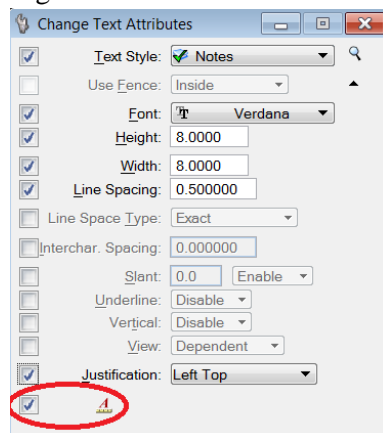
Change Text Attributes

Text Style: Notes
Use Fence: Inside
Font: Verdana
Height: 8.0000
Width: 8.0000
Line Spacing: 0.500000
Line Space Type: Exact
Interchar. Spacing: 0.000000
Slant: 0.0 Enable
Underline: Disable
Vertical: Disable
View: Dependent
Justification: Left Top